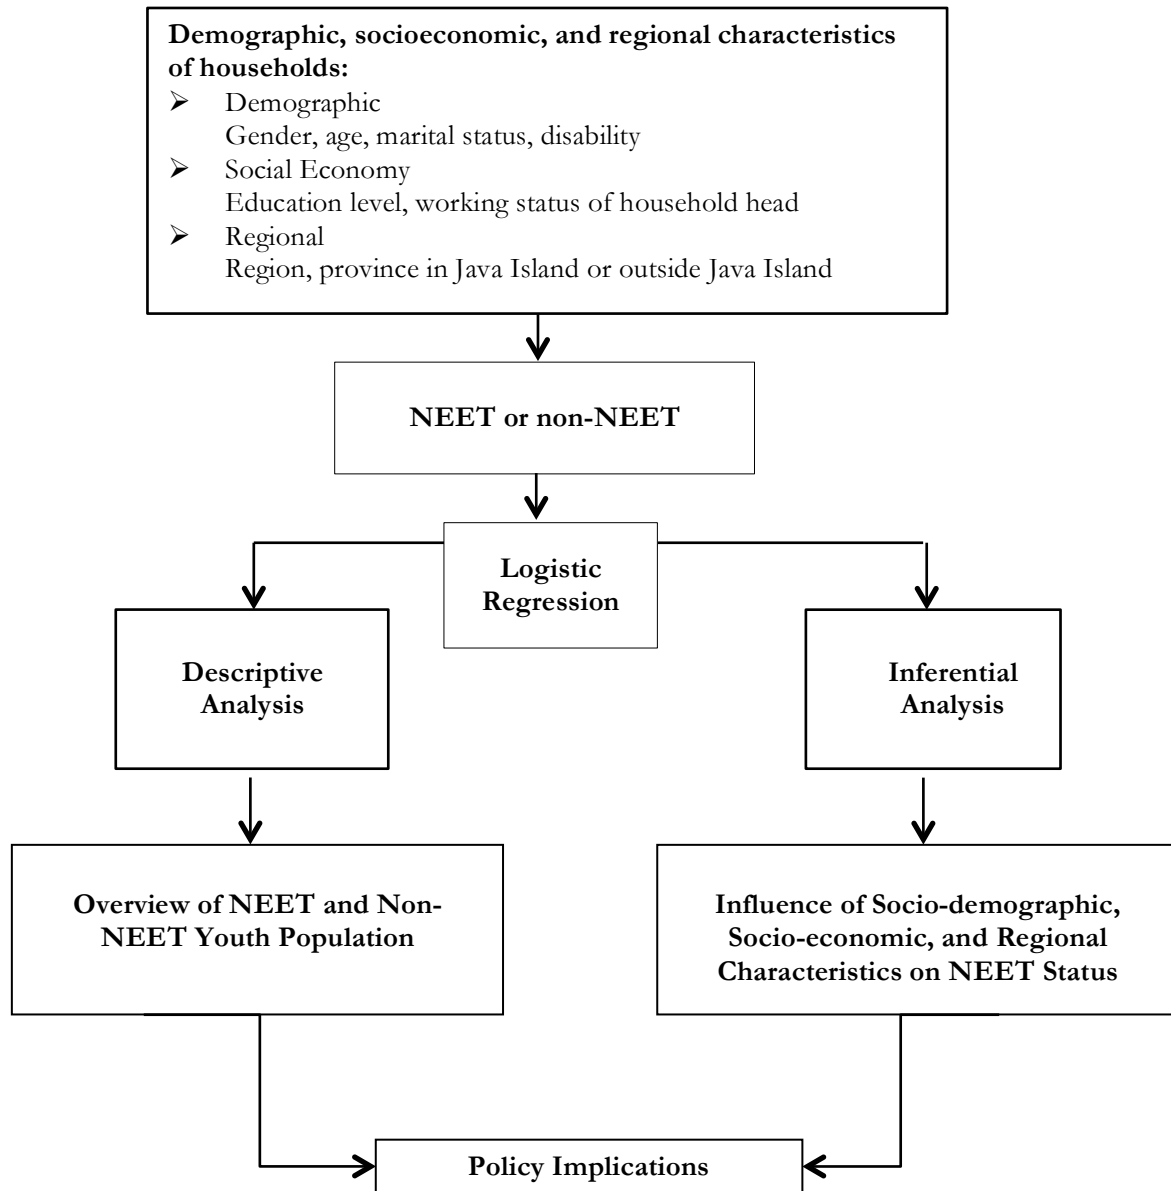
Demographic, socioeconomic, and regional characteristics of households:
➢ Demographic
Gender, age, marital status, disability
➢ Social Economy
Education level, working status of household head
➢ Regional
Region, province in Java Island or outside Java Island

NEET or non-NEET

Logistic Regression

Descriptive Analysis

Inferential Analysis

Overview of NEET and Non-NEET Youth Population

Influence of Socio-demographic, Socio-economic, and Regional Characteristics on NEET Status

Policy Implications